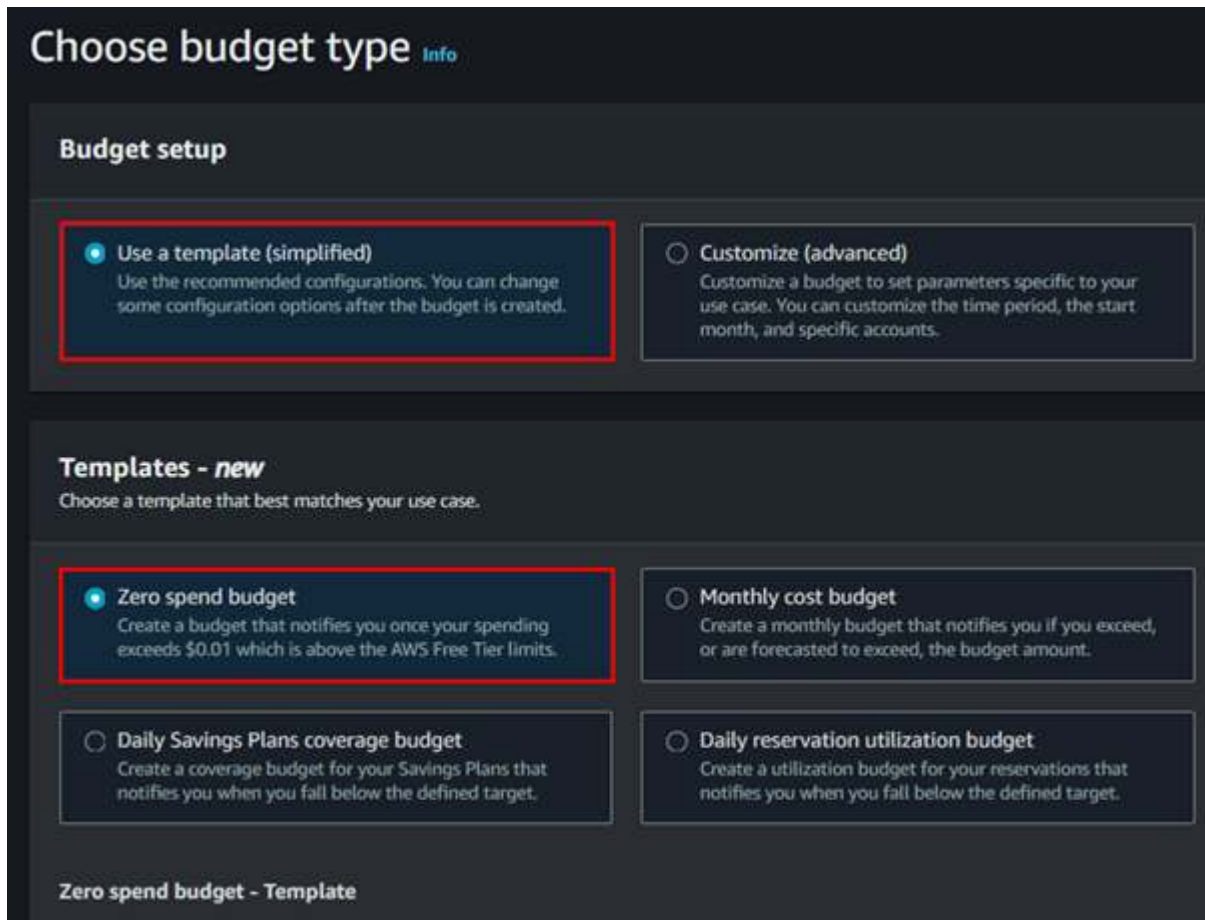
Choose budget type Info

Budget setup

Use a template (simplified)
Use the recommended configurations. You can change some configuration options after the budget is created.

Customize (advanced)
Customize a budget to set parameters specific to your use case. You can customize the time period, the start month, and specific accounts.

Templates - *new*
Choose a template that best matches your use case.

Zero spend budget
Create a budget that notifies you once your spending exceeds $0.01 which is above the AWS Free Tier limits.

Monthly cost budget
Create a monthly budget that notifies you if you exceed, or are forecasted to exceed, the budget amount.

Daily Savings Plans coverage budget
Create a coverage budget for your Savings Plans that notifies you when you fall below the defined target.

Daily reservation utilization budget
Create a utilization budget for your reservations that notifies you when you fall below the defined target.

Zero spend budget - Template